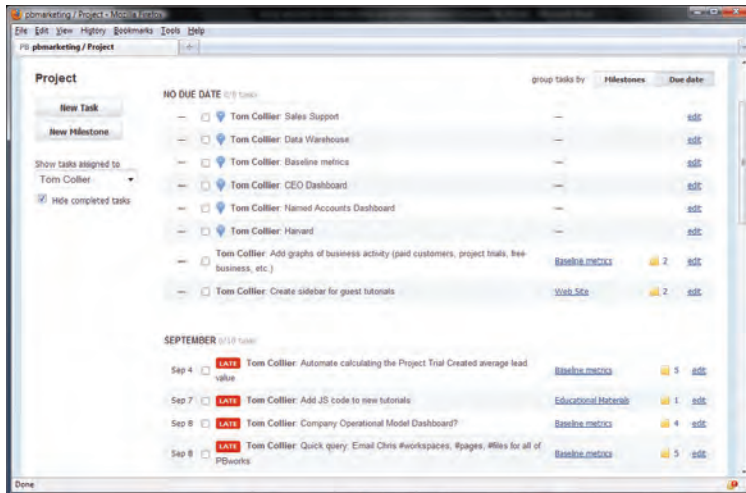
pbmarketing / Project - Mozilla Firefox

File Edit View History Bookmarks Tools Help

pbmarketing / Project

Project

New Task

New Milestone

Show tasks assigned to

Tom Collier

Hide completed tasks

group tasks by Milestones Due date

NO DUE DATE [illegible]

— Tom Collier: Sales Support — edit

— Tom Collier: Data Warehouse — edit

— Tom Collier: Baseline metrics — edit

— Tom Collier: CEO Dashboard — edit

— Tom Collier: Named Accounts Dashboard — edit

— Tom Collier: Harvard — edit

— Tom Collier: Add graphs of business activity (paid customers, project trials, free business, etc.) Baseline metrics 2 edit

— Tom Collier: Create sidebar for guest tutorials Web Site 2 edit

SEPTEMBER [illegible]

Sep 4 LATE Tom Collier: Automate calculating the Project Trial Created average lead value Baseline metrics 5 edit

Sep 7 LATE Tom Collier: Add JS code to new tutorials Educational Materials 1 edit

Sep 8 LATE Tom Collier: Company Operational Model Dashboard? Baseline metrics 4 edit

Sep 8 LATE Tom Collier: Quick query: Email Chris #workspaces, #pages, #files for all of PBworks Baseline metrics 5 edit

Done